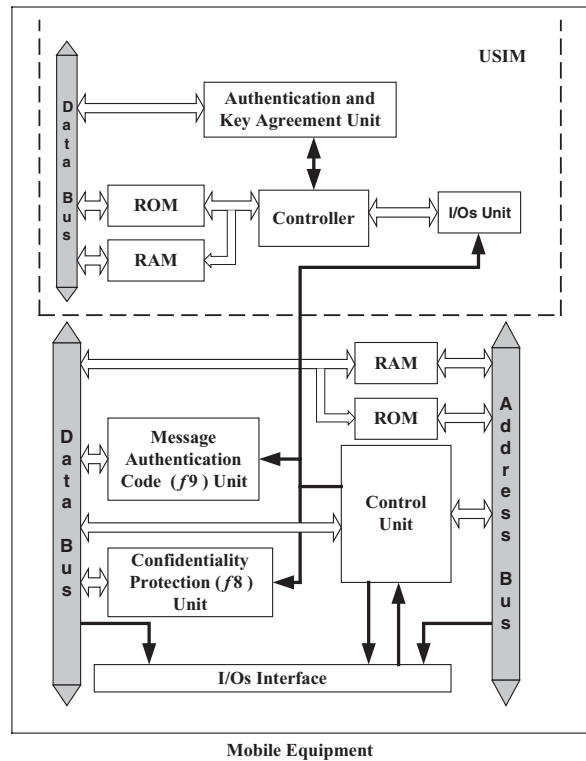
USIM

Data Bus

Authentication and Key Agreement Unit

ROM

RAM

Controller

I/Os Unit

Data Bus

RAM

ROM

Address Bus

Message Authentication Code ($f9$) Unit

Control Unit

Confidentiality Protection ($f8$) Unit

I/Os Interface

Mobile Equipment